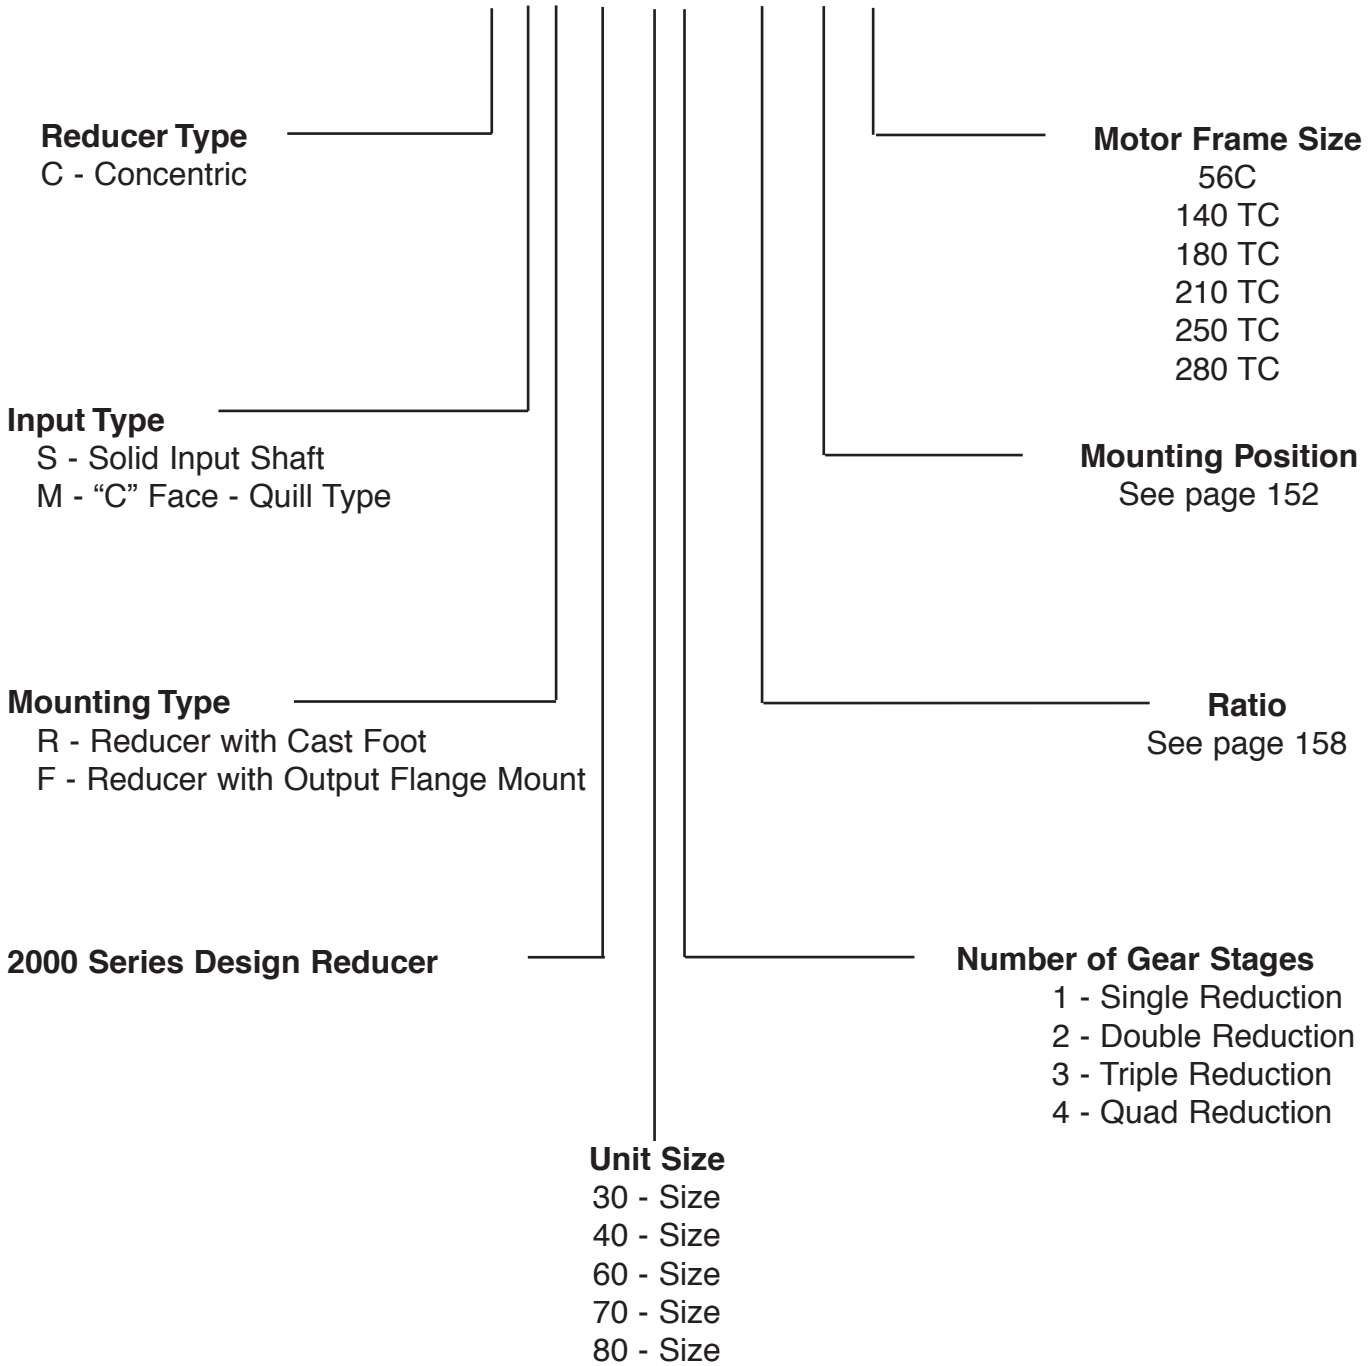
Reducer Type
C - Concentric

Motor Frame Size
56C
140 TC
180 TC
210 TC
250 TC
280 TC

Input Type
S - Solid Input Shaft
M - “C” Face - Quill Type

Mounting Position
See page 152

Mounting Type
R - Reducer with Cast Foot
F - Reducer with Output Flange Mount

Ratio
See page 158

2000 Series Design Reducer

Number of Gear Stages
1 - Single Reduction
2 - Double Reduction
3 - Triple Reduction
4 - Quad Reduction

Unit Size
30 - Size
40 - Size
60 - Size
70 - Size
80 - Size